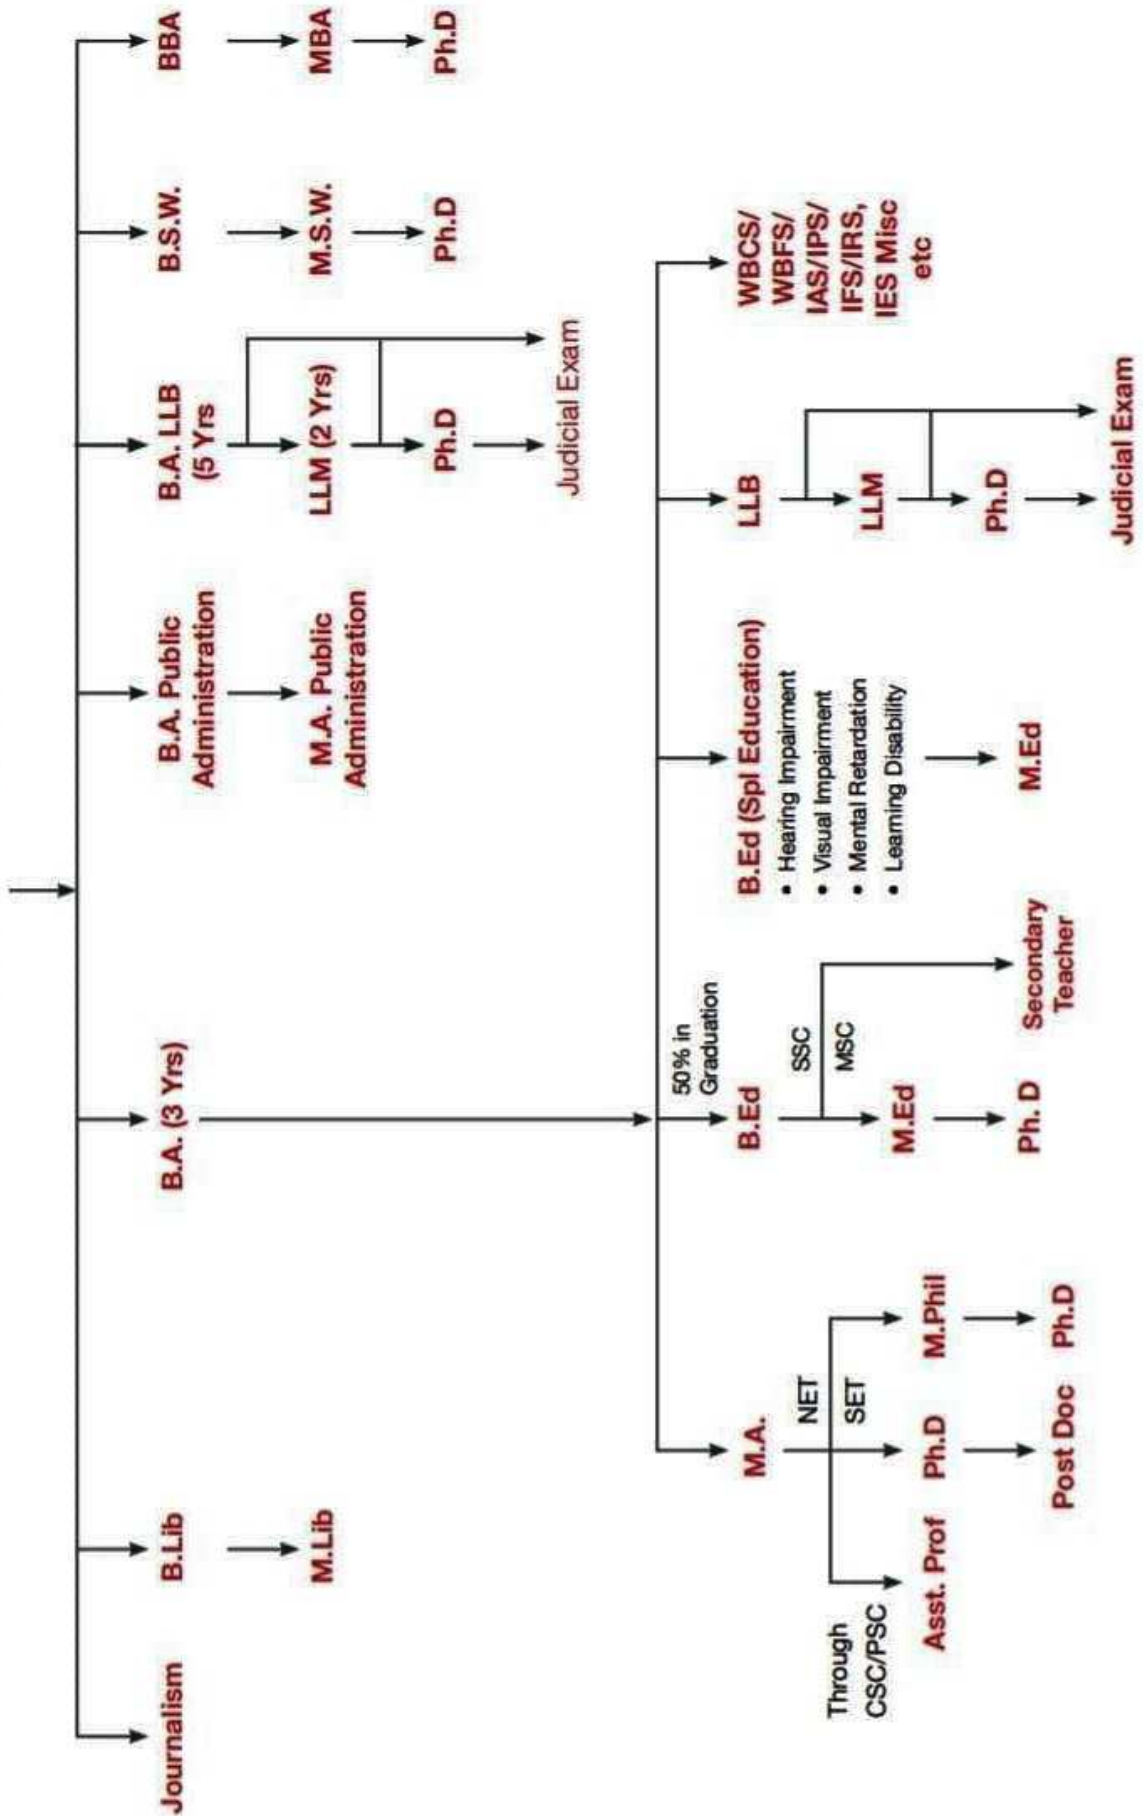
BBA
MBA
Ph.D

B.S.W.
M.S.W.
Ph.D

B.A. LLB (5 Yrs
LLM (2 Yrs)
Ph.D
Judicial Exam

B.A. Public Administration
M.A. Public Administration

B.A. (3 Yrs)

B.Lib
M.Lib

Journalism

WBCS/ WBFS/ IAS/IPS/ IFS/IRS, IES Misc etc

LLB
LLM
Ph.D
Judicial Exam

B.Ed (Spl Education)
• Hearing Impairment
• Visual Impairment
• Mental Retardation
• Learning Disability
M.Ed

50% in Graduation
B.Ed
SSC
MSC
Secondary Teacher
M.Ed
Ph. D

M.A.
NET
SET
M.Phil
Ph.D
Ph.D
Post Doc
Through CSC/PSC
Asst. Prof